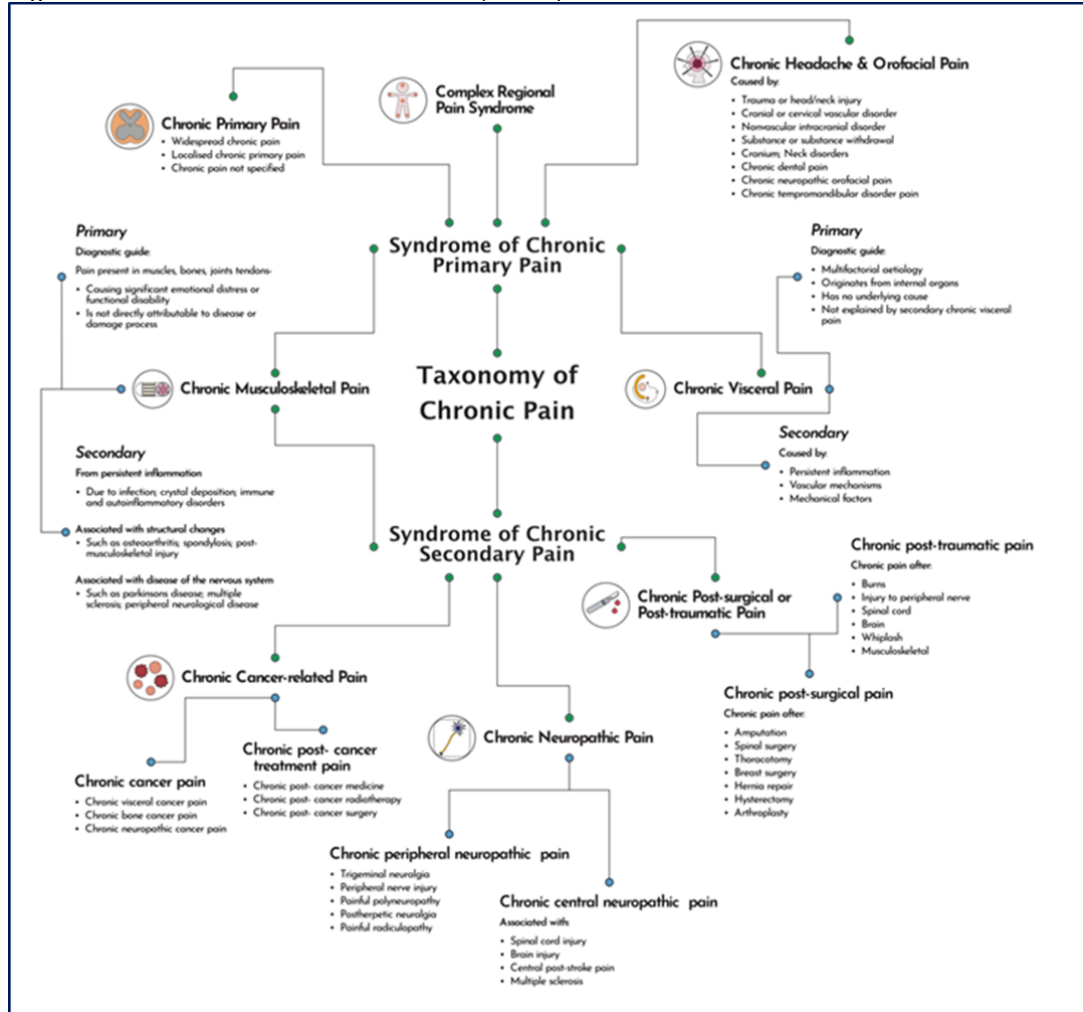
Complex Regional Pain Syndrome

Chronic Headache & Orofacial Pain
Caused by:
- Trauma or head/neck injury
- Cranial or cervical vascular disorder
- Nonvascular intracranial disorder
- Substance or substance withdrawal
- Cranium; Neck disorders
- Chronic dental pain
- Chronic neuropathic orofacial pain
- Chronic tempromandibular disorder pain

Chronic Primary Pain
- Widespread chronic pain
- Localised chronic primary pain
- Chronic pain not specified

Primary
Diagnostic guide:
Pain present in muscles, bones, joints tendons-
- Causing significant emotional distress or functional disability
- Is not directly attributable to disease or damage process

Syndrome of Chronic Primary Pain

Primary
Diagnostic guide:
- Multifactorial aetiology
- Originates from internal organs
- Has no underlying cause
- Not explained by secondary chronic visceral pain

Chronic Musculoskeletal Pain

Taxonomy of Chronic Pain

Chronic Visceral Pain

Secondary
From persistent inflammation
- Due to infection; crystal deposition; immune and autoinflammatory disorders

Associated with structural changes
- Such as osteoarthritis; spondylosis; post-musculoskeletal injury

Associated with disease of the nervous system
- Such as parkinsons disease; multiple sclerosis; peripheral neurological disease

Secondary
Caused by:
- Persistent inflammation
- Vascular mechanisms
- Mechanical factors

Syndrome of Chronic Secondary Pain

Chronic post-traumatic pain
Chronic pain after:
- Burns
- Injury to peripheral nerve
- Spinal cord
- Brain
- Whiplash
- Musculoskeletal

Chronic Post-surgical or Post-traumatic Pain

Chronic Cancer-related Pain

Chronic post-surgical pain
Chronic pain after:
- Amputation
- Spinal surgery
- Thoracotomy
- Breast surgery
- Hernia repair
- Hysterectomy
- Arthroplasty

Chronic Neuropathic Pain

Chronic post- cancer treatment pain
- Chronic post- cancer medicine
- Chronic post- cancer radiotherapy
- Chronic post- cancer surgery

Chronic cancer pain
- Chronic visceral cancer pain
- Chronic bone cancer pain
- Chronic neuropathic cancer pain

Chronic peripheral neuropathic pain
- Trigeminal neuralgia
- Peripheral nerve injury
- Painful polyneuropathy
- Postherpetic neuralgia
- Painful radiculopathy

Chronic central neuropathic pain
Associated with:
- Spinal cord injury
- Brain injury
- Central post-stroke pain
- Multiple sclerosis